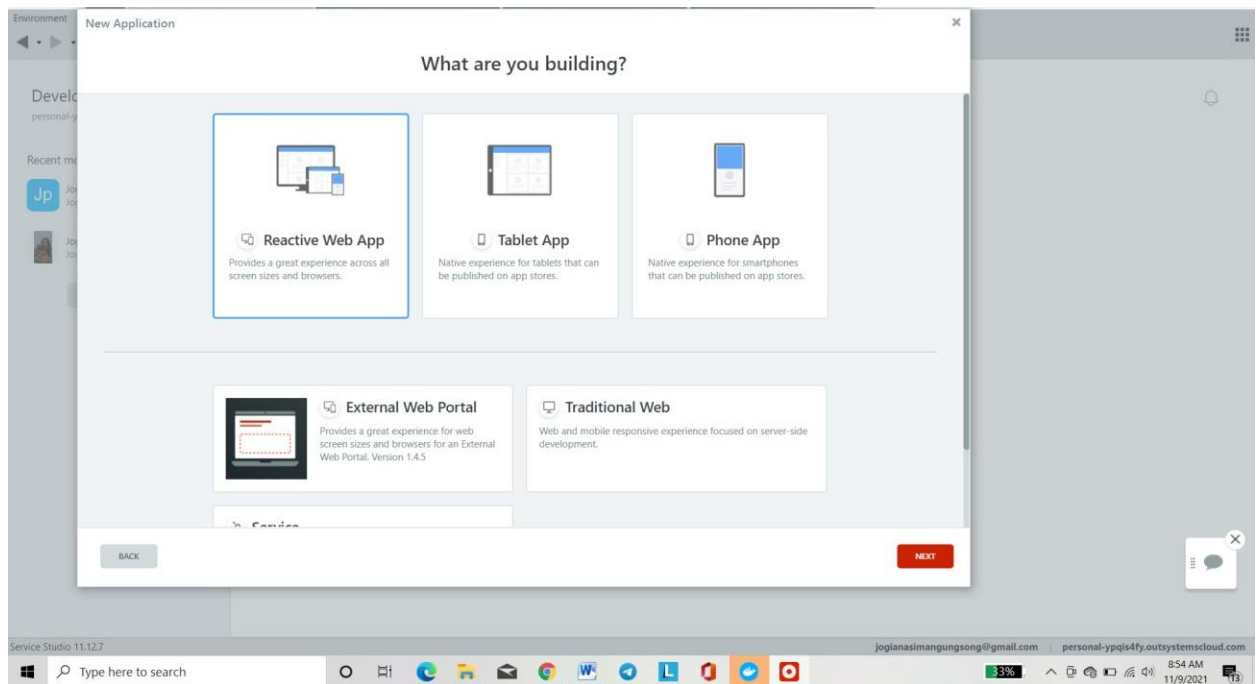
Environment

Develo
personal-y

Recent mo

Jp Jo
Jo

Jo
Jo

New Application

×

What are you building?

Reactive Web App
Provides a great experience across all screen sizes and browsers.

Tablet App
Native experience for tablets that can be published on app stores.

Phone App
Native experience for smartphones that can be published on app stores.

External Web Portal
Provides a great experience for web screen sizes and browsers for an External Web Portal. Version 1.4.5

Traditional Web
Web and mobile responsive experience focused on server-side development.

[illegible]

BACK

NEXT

Service Studio 11.12.7

jogianasimangungsong@gmail.com | personal-ypqis4fy.outsystemscloud.com

Type here to search

33%

8:54 AM
11/9/2021

13